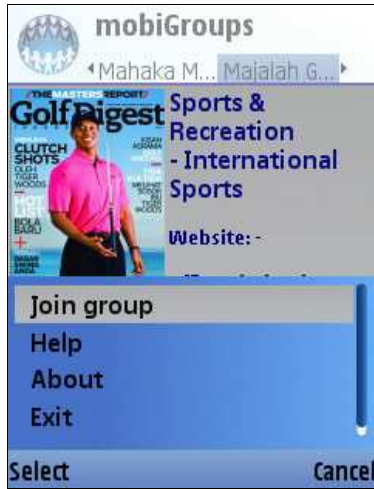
mobiGroups

Mahaka M... Majalah G...

THE MASTERS REPORT

Golf Digest

CLUTCH SHOTS

HOT

BOLA BARU

Sports & Recreation - International Sports

Website: -

Join group

Help

About

Exit

Select

Cancel